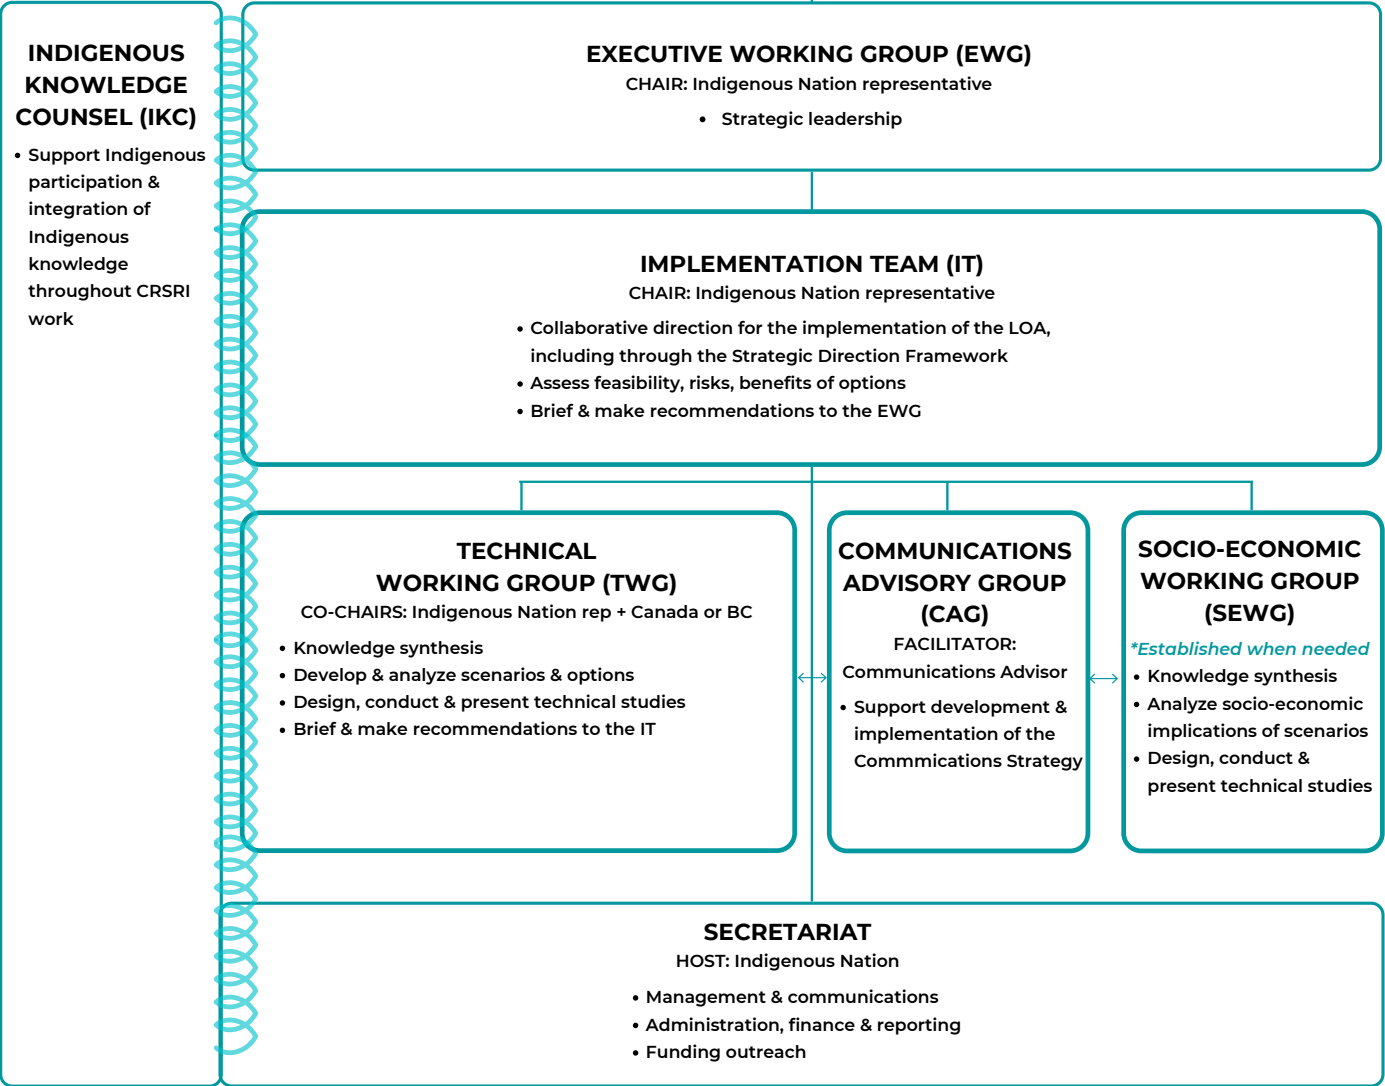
INDIGENOUS KNOWLEDGE COUNSEL (IKC)

• Support Indigenous participation & integration of Indigenous knowledge throughout CRSRI work

EXECUTIVE WORKING GROUP (EWG)
CHAIR: Indigenous Nation representative

• Strategic leadership

IMPLEMENTATION TEAM (IT)
CHAIR: Indigenous Nation representative

• Collaborative direction for the implementation of the LOA, including through the Strategic Direction Framework
• Assess feasibility, risks, benefits of options
• Brief & make recommendations to the EWG

TECHNICAL WORKING GROUP (TWG)
CO-CHAIRS: Indigenous Nation rep + Canada or BC

• Knowledge synthesis
• Develop & analyze scenarios & options
• Design, conduct & present technical studies
• Brief & make recommendations to the IT

COMMUNICATIONS ADVISORY GROUP (CAG)
FACILITATOR: Communications Advisor

• Support development & implementation of the Commmications Strategy

SOCIO-ECONOMIC WORKING GROUP (SEWG)
*Established when needed

• Knowledge synthesis
• Analyze socio-economic implications of scenarios
• Design, conduct & present technical studies

SECRETARIAT
HOST: Indigenous Nation

• Management & communications
• Administration, finance & reporting
• Funding outreach